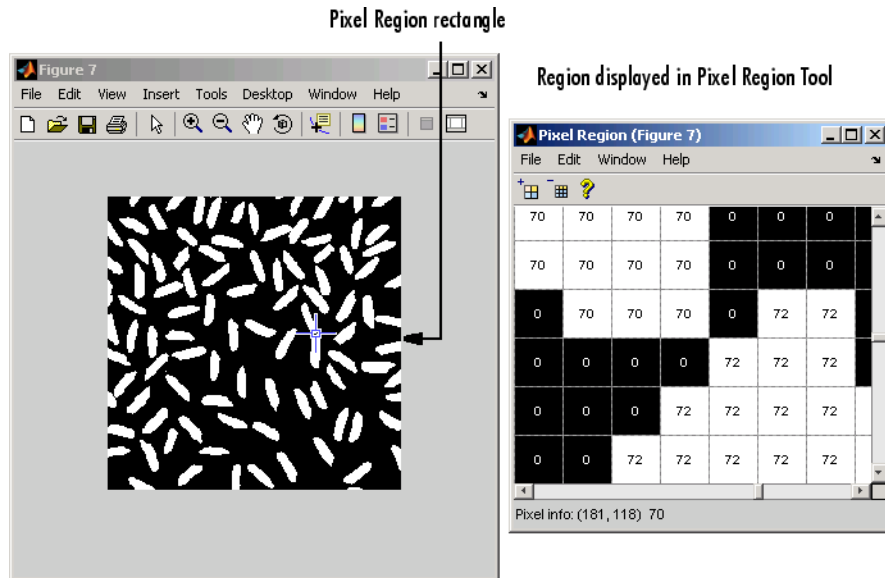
Pixel Region rectangle

Figure 7

File Edit View Insert Tools Desktop Window Help

Region displayed in Pixel Region Tool

Pixel Region (Figure 7)

File Edit Window Help

| 70 | 70 | 70 | 70 | 0 | 0 | 0 |
|---|---|---|---|---|---|---|
| 70 | 70 | 70 | 70 | 0 | 0 | 0 |
| 0 | 70 | 70 | 70 | 0 | 72 | 72 |
| 0 | 0 | 0 | 0 | 72 | 72 | 72 |
| 0 | 0 | 0 | 72 | 72 | 72 | 72 |
| 0 | 0 | 72 | 72 | 72 | 72 | 72 |

Pixel info: (181, 118) 70